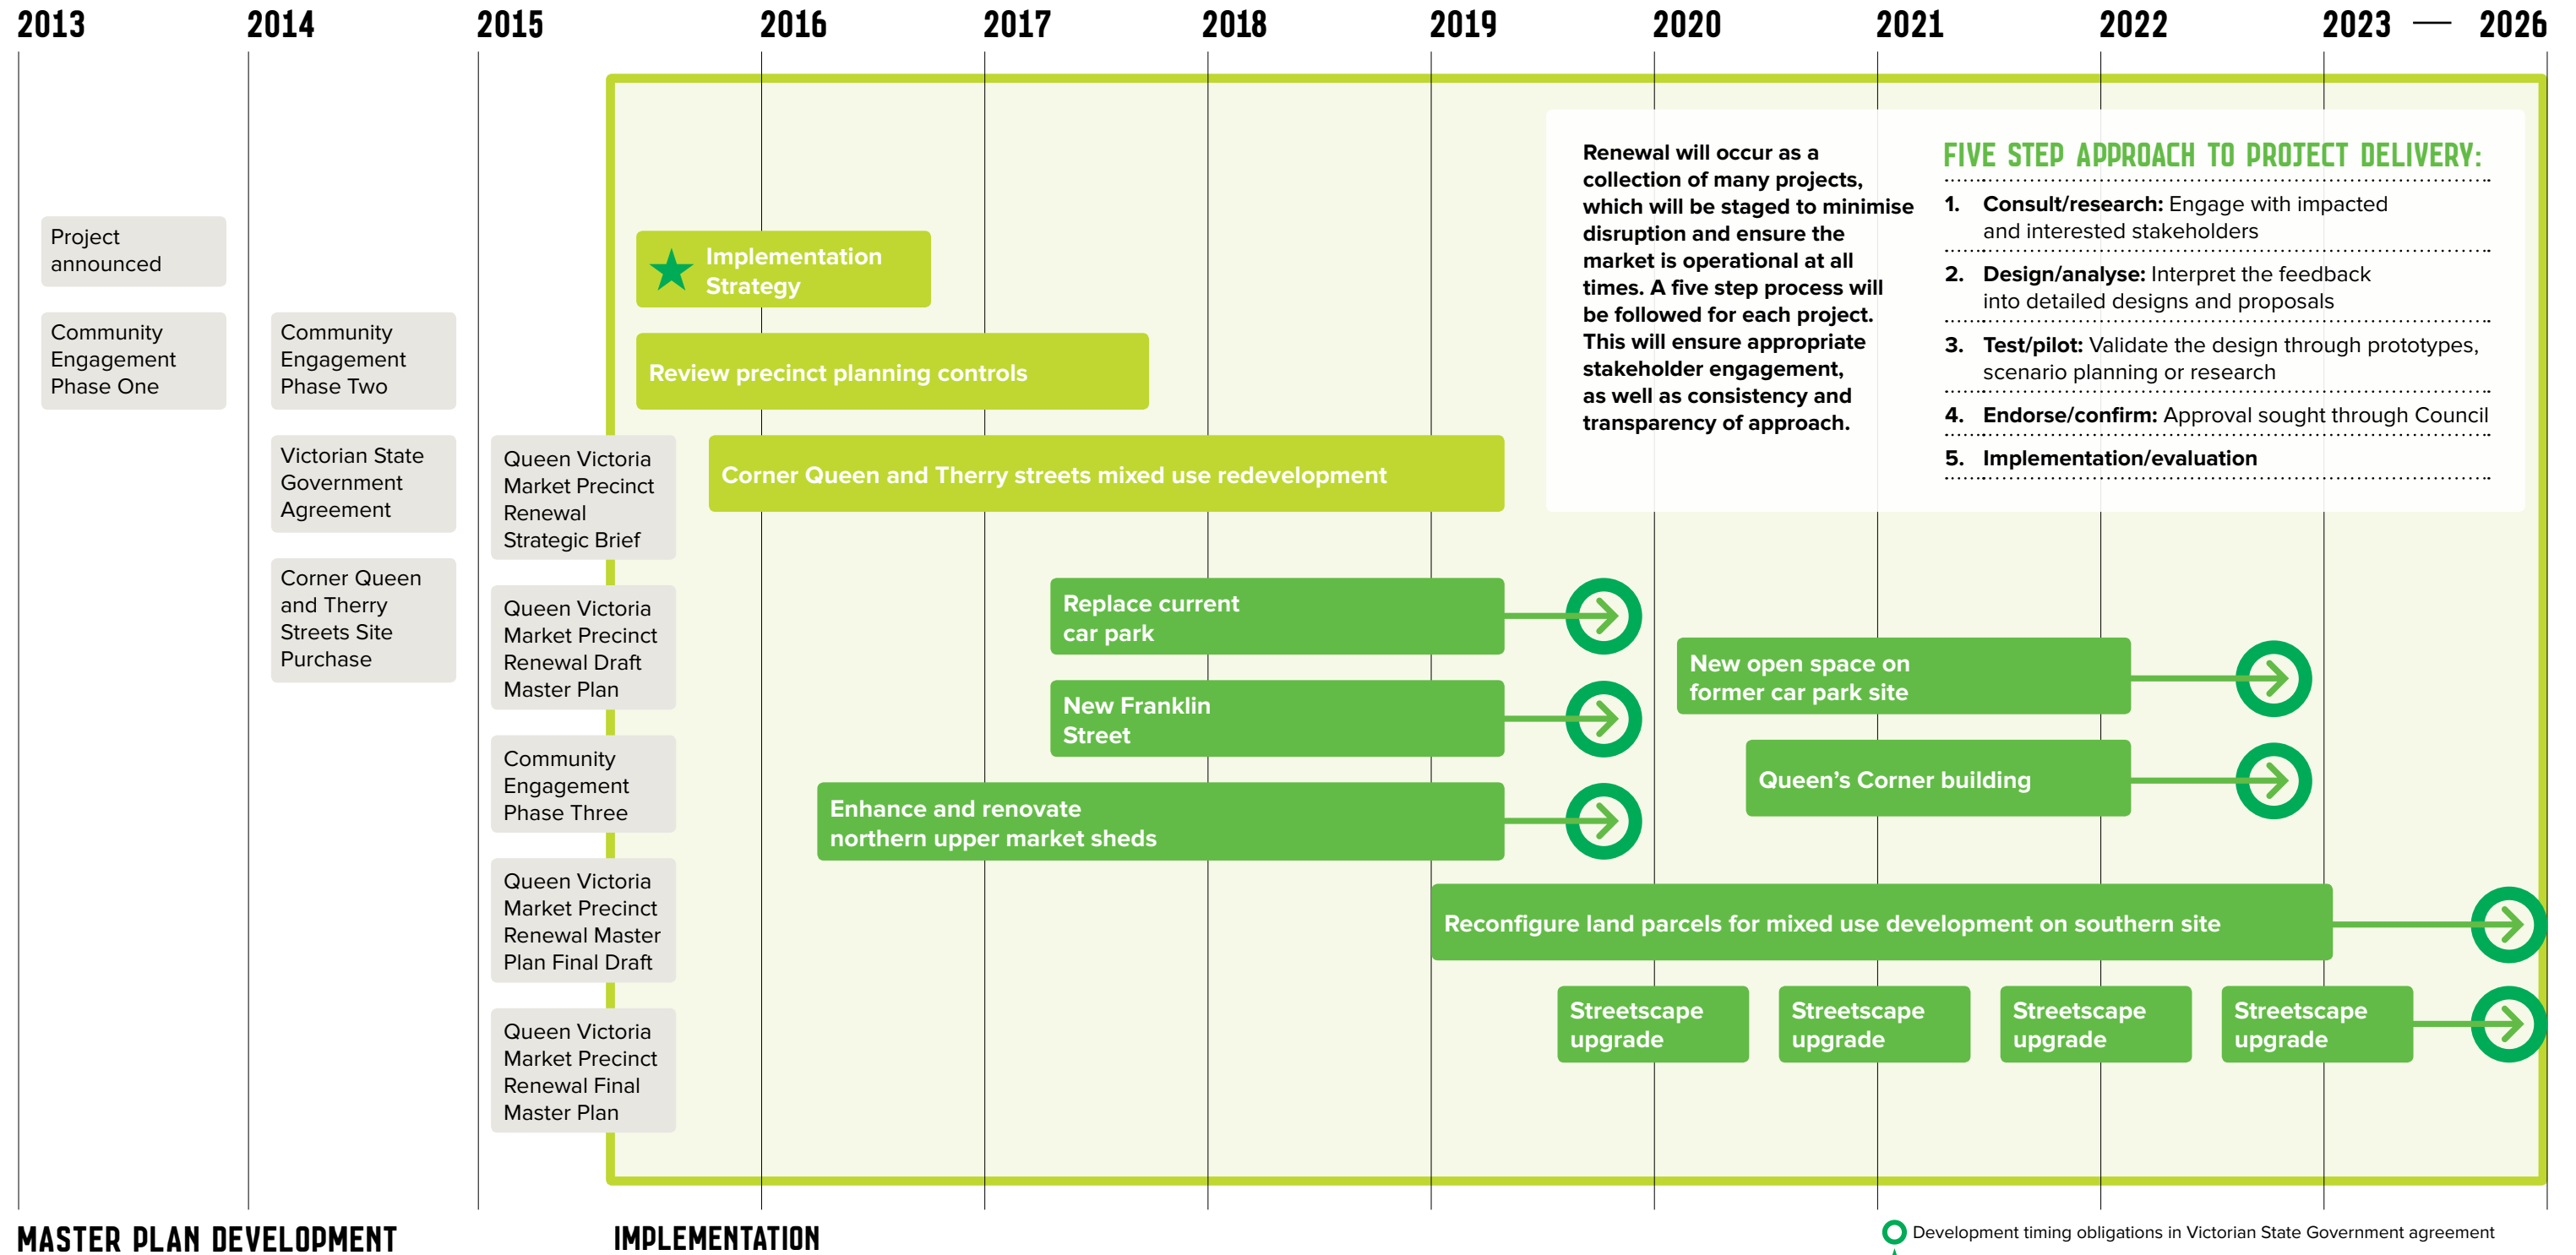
2013 2014 2015 2016 2017 2018 2019 2020 2021 2022 2023 — 2026

Project announced

Community Engagement Phase One

Community Engagement Phase Two

Victorian State Government Agreement

Corner Queen and Therry Streets Site Purchase

Queen Victoria Market Precinct Renewal Strategic Brief

Queen Victoria Market Precinct Renewal Draft Master Plan

Community Engagement Phase Three

Queen Victoria Market Precinct Renewal Master Plan Final Draft

Queen Victoria Market Precinct Renewal Final Master Plan

Implementation Strategy

Review precinct planning controls

Corner Queen and Therry streets mixed use redevelopment

Renewal will occur as a collection of many projects, which will be staged to minimise disruption and ensure the market is operational at all times. A five step process will be followed for each project. This will ensure appropriate stakeholder engagement, as well as consistency and transparency of approach.

FIVE STEP APPROACH TO PROJECT DELIVERY:

1. Consult/research: Engage with impacted and interested stakeholders

2. Design/analyse: Interpret the feedback into detailed designs and proposals

3. Test/pilot: Validate the design through prototypes, scenario planning or research

4. Endorse/confirm: Approval sought through Council

5. Implementation/evaluation

Replace current car park

New Franklin Street

Enhance and renovate northern upper market sheds

New open space on former car park site

Queen's Corner building

Reconfigure land parcels for mixed use development on southern site

Streetscape upgrade

Streetscape upgrade

Streetscape upgrade

Streetscape upgrade

MASTER PLAN DEVELOPMENT

IMPLEMENTATION

Development timing obligations in Victorian State Government agreement